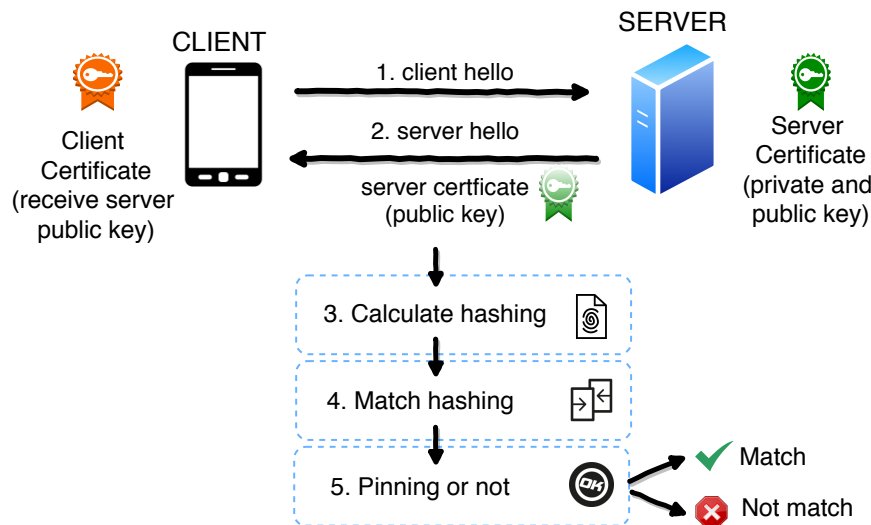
CLIENT

SERVER

Client Certificate (receive server public key)

1. client hello

2. server hello

server certficate (public key)

Server Certificate (private and public key)

3. Calculate hashing

4. Match hashing

5. Pinning or not

OK

Match

Not match